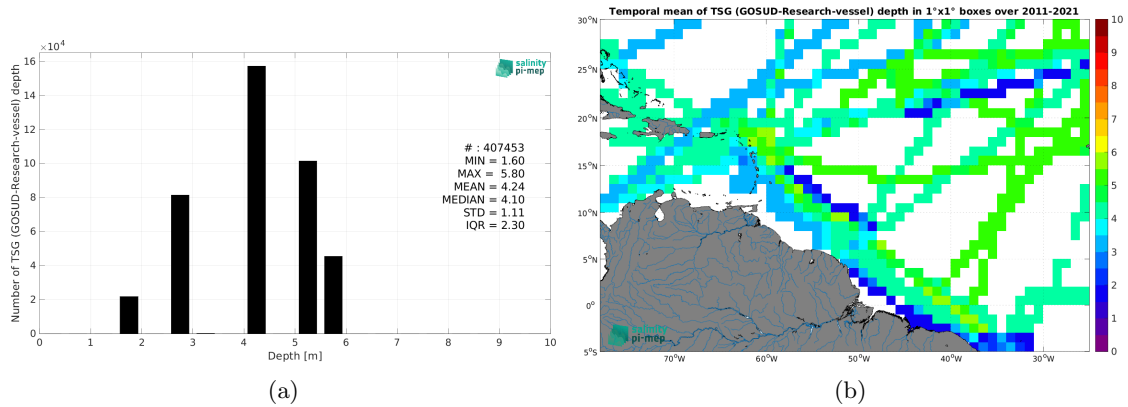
$\times10^4$
16
14
12
10
8
6
4
2
0
Number of TSG (GOSUD-Research-vessel) depth
salinity pi-mep
# : 407453
MIN = 1.60
MAX = 5.80
MEAN = 4.24
MEDIAN = 4.10
STD = 1.11
IQR = 2.30
0 1 2 3 4 5 6 7 8 9 10
Depth [m]
(a)

Temporal mean of TSG (GOSUD-Research-vessel) depth in 1°x1° boxes over 2011-2021
30°N
25°N
20°N
15°N
10°N
5°N
0°
5°S
70°W 60°W 50°W 40°W 30°W
salinity pi-mep
10
9
8
7
6
5
4
3
2
1
0
(b)